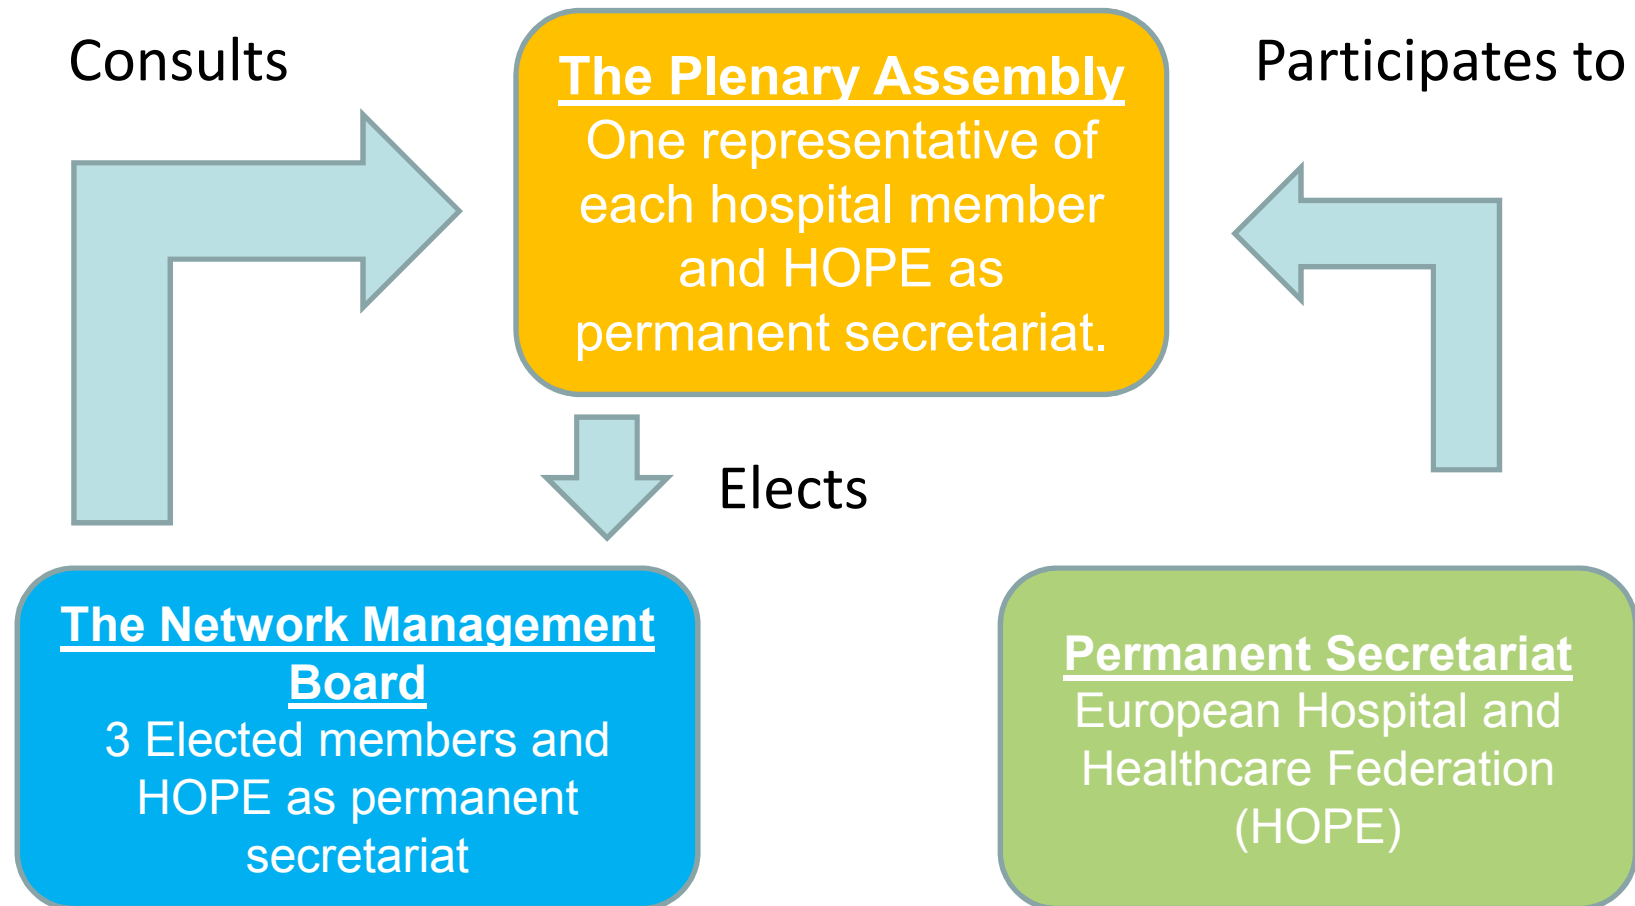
Consults

The Plenary Assembly
One representative of each hospital member and HOPE as permanent secretariat.

Participates to

Elects

The Network Management Board
3 Elected members and HOPE as permanent secretariat

Permanent Secretariat
European Hospital and Healthcare Federation (HOPE)